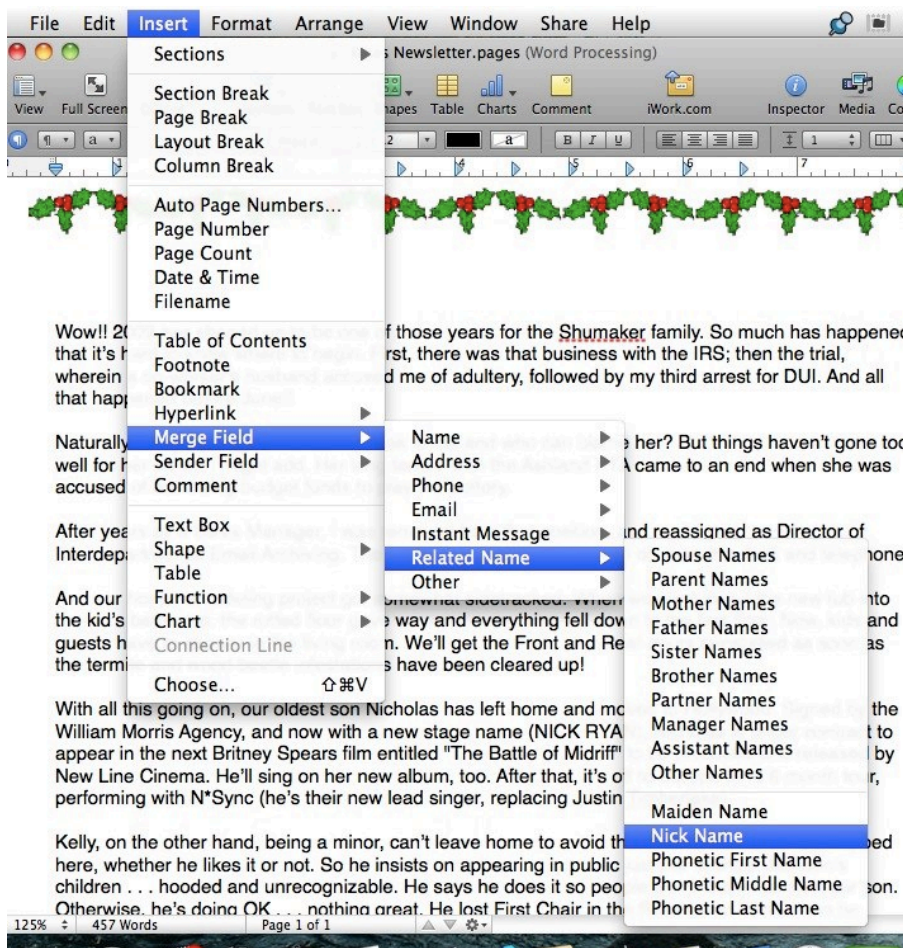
File Edit Insert Format Arrange View Window Share Help

s Newsletter.pages (Word Processing)

View Full Screen

hapes Table Charts Comment iWork.com Inspector Media Co

Sections
Section Break
Page Break
Layout Break
Column Break
Auto Page Numbers...
Page Number
Page Count
Date & Time
Filename
Table of Contents
Footnote
Bookmark
Hyperlink
Merge Field
Sender Field
Comment
Text Box
Shape
Table
Function
Chart
Connection Line
Choose... ⇧⌘V

Name
Address
Phone
Email
Instant Message
Related Name
Other

Spouse Names
Parent Names
Mother Names
Father Names
Sister Names
Brother Names
Partner Names
Manager Names
Assistant Names
Other Names
Maiden Name
Nick Name
Phonetic First Name
Phonetic Middle Name
Phonetic Last Name

Wow!! 20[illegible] f those years for the Shumaker family. So much has happened that it's h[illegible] irst, there was that business with the IRS; then the trial, wherein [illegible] d me of adultery, followed by my third arrest for DUI. And all that happ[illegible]

Naturally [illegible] e her? But things haven't gone too well for h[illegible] A came to an end when she was accused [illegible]

After yea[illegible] nd reassigned as Director of Interdepa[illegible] hone

And our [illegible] omewhat sidetracked. When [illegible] nto the kid's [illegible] e way and everything fell dow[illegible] and guests h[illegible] n. We'll get the Front and Re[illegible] as the termi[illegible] s have been cleared up!

With all this going on, our oldest son Nicholas has left home and mo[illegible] the William Morris Agency, and now with a new stage name (NICK RYA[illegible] to appear in the next Britney Spears film entitled "The Battle of Midriff" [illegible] by New Line Cinema. He'll sing on her new album, too. After that, it's o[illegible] r, performing with N*Sync (he's their new lead singer, replacing Justin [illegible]

Kelly, on the other hand, being a minor, can't leave home to avoid th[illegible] bed here, whether he likes it or not. So he insists on appearing in public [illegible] children . . . hooded and unrecognizable. He says he does it so peo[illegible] son. Otherwise, he's doing OK . . . nothing great. He lost First Chair in th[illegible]

125% 457 Words Page 1 of 1